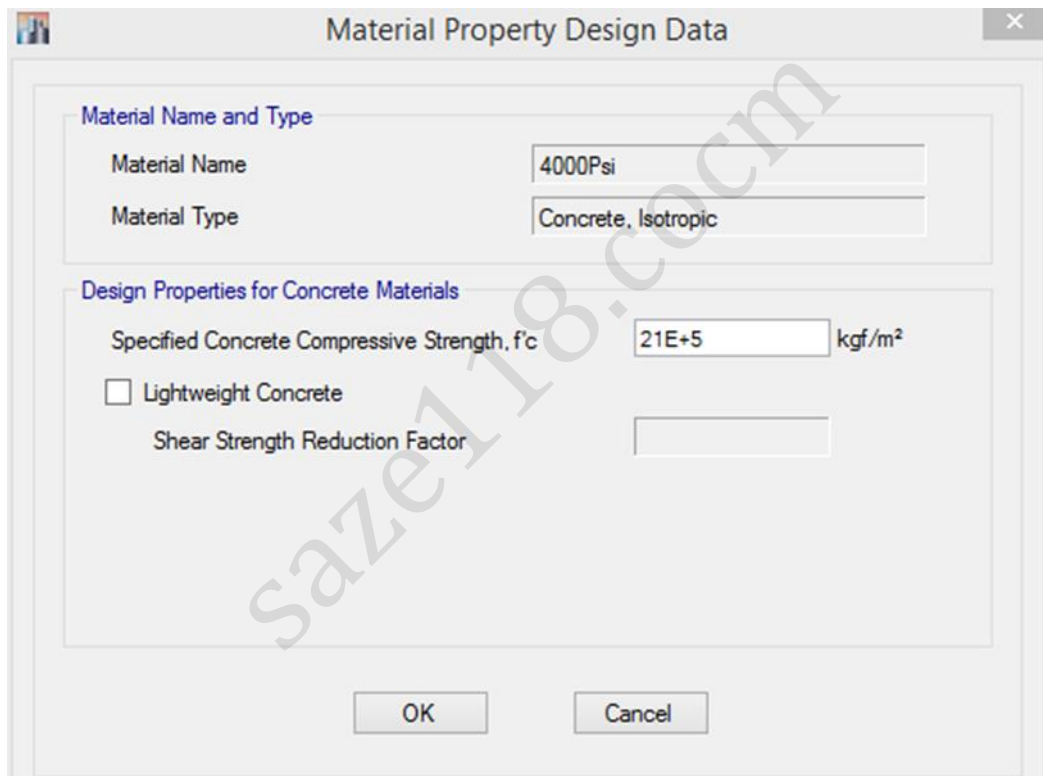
Material Property Design Data

Material Name and Type

Material Name
4000Psi

Material Type
Concrete, Isotropic

Design Properties for Concrete Materials

Specified Concrete Compressive Strength, f'c
21E+5
kgf/m²

Lightweight Concrete

Shear Strength Reduction Factor

OK
Cancel

saze118.cocm